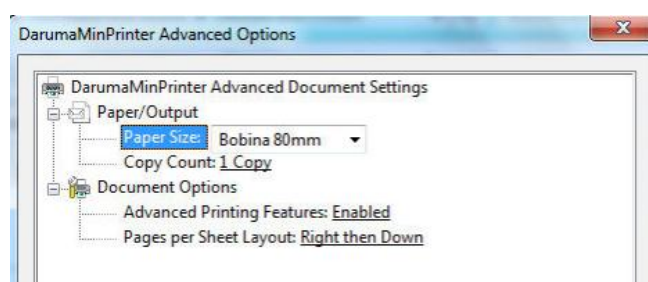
DarumaMinPrinter Advanced Options

DarumaMinPrinter Advanced Document Settings
Paper/Output
Paper Size: Bobina 80mm
Copy Count: 1 Copy
Document Options
Advanced Printing Features: Enabled
Pages per Sheet Layout: Right then Down